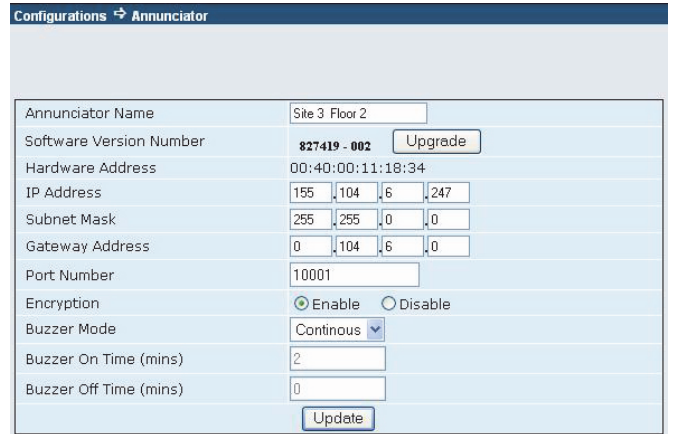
Configurations ⇨ Annunciator

| | |
|---|---|
| Annunciator Name | Site 3 Floor 2 |
| Software Version Number | 827419 - 002 Upgrade |
| Hardware Address | 00:40:00:11:18:34 |
| IP Address | 155 . 104 . 6 . 247 |
| Subnet Mask | 255 . 255 . 0 . 0 |
| Gateway Address | 0 . 104 . 6 . 0 |
| Port Number | 10001 |
| Encryption | Enable Disable |
| Buzzer Mode | Continous |
| Buzzer On Time (mins) | 2 |
| Buzzer Off Time (mins) | 0 |

Update